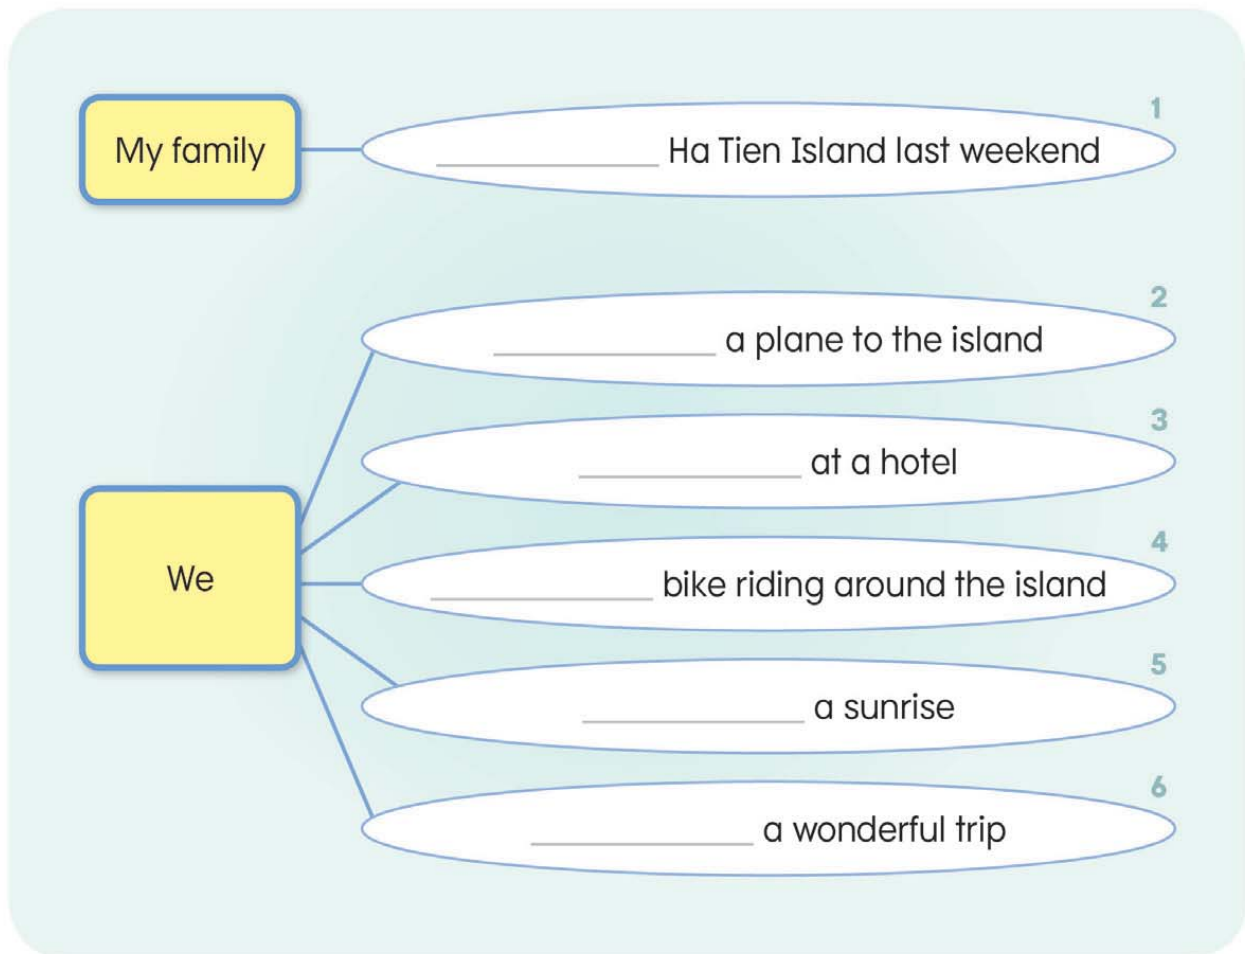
My family

1
__________ Ha Tien Island last weekend

We

2
__________ a plane to the island

3
__________ at a hotel

4
__________ bike riding around the island

5
__________ a sunrise

6
__________ a wonderful trip